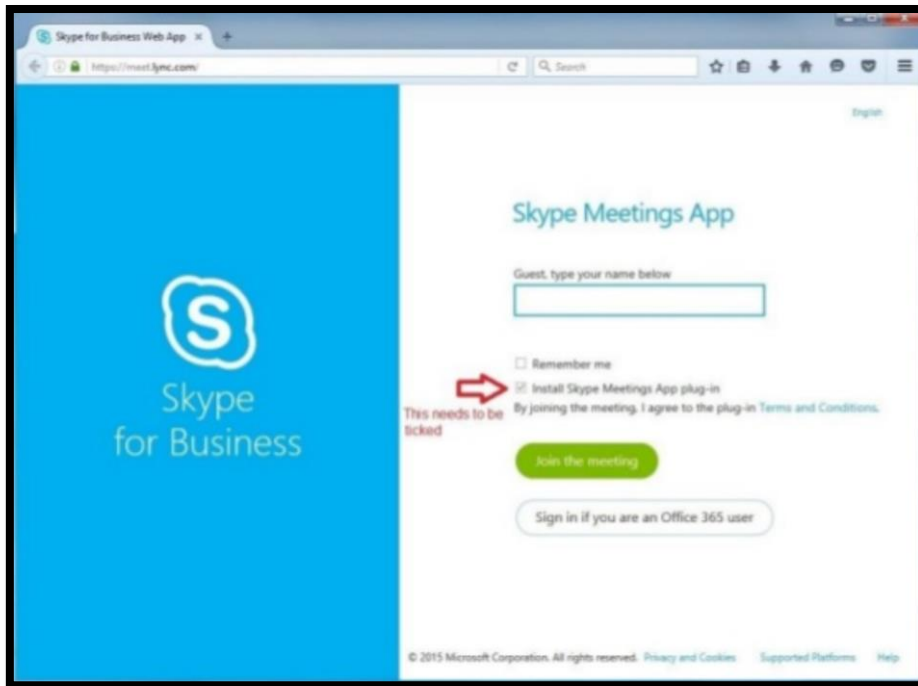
Skype for Business Web App ×

https://meet.lync.com/

Search

English

S

Skype for Business

Skype Meetings App

Guest, type your name below

Remember me

Install Skype Meetings App plug-in

This needs to be ticked

By joining the meeting, I agree to the plug-in Terms and Conditions.

Join the meeting

Sign in if you are an Office 365 user

© 2015 Microsoft Corporation. All rights reserved. Privacy and Cookies Supported Platforms Help